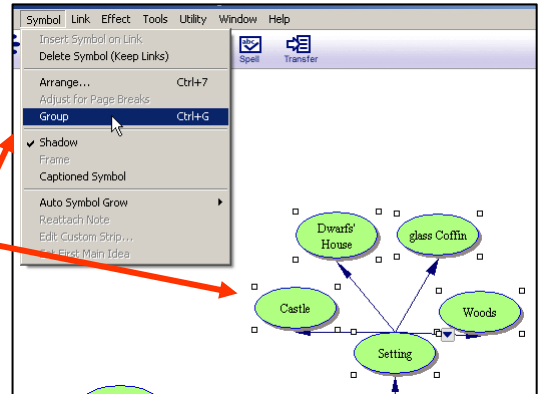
Symbol Link Effect Tools Utility Window Help

Insert Symbol on Link
Delete Symbol (Keep Links)
Arrange... Ctrl+7
Adjust for Page Breaks
Group Ctrl+G
✔ Shadow
Frame
Captioned Symbol
Auto Symbol Grow
Reattach Note
Edit Custom Strip...
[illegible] First Main Idea

Spell Transfer

Dwarfs' House
glass Coffin
Castle
Woods
Setting